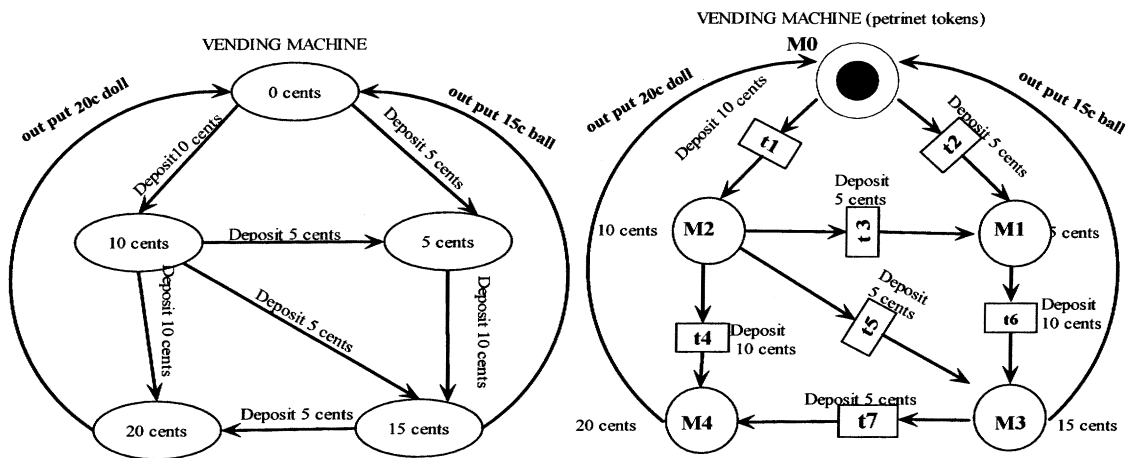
VENDING MACHINE

out put 20c doll

out put 15c ball

0 cents

Deposit10 cents

Deposit 5 cents

10 cents

Deposit 5 cents

5 cents

Deposit 10 cents

Deposit 5 cents

Deposit 10 cents

20 cents

Deposit 5 cents

15 cents

VENDING MACHINE (petrinet tokens)

M0

out put 20c doll

out put 15c ball

Deposit 10 cents

t1

Deposit 5 cents

t2

Deposit 5 cents

10 cents

M2

t3

M1

5 cents

Deposit 5 cents

t4

Deposit 10 cents

t5

t6

Deposit 10 cents

Deposit 5 cents

20 cents

M4

t7

M3

15 cents